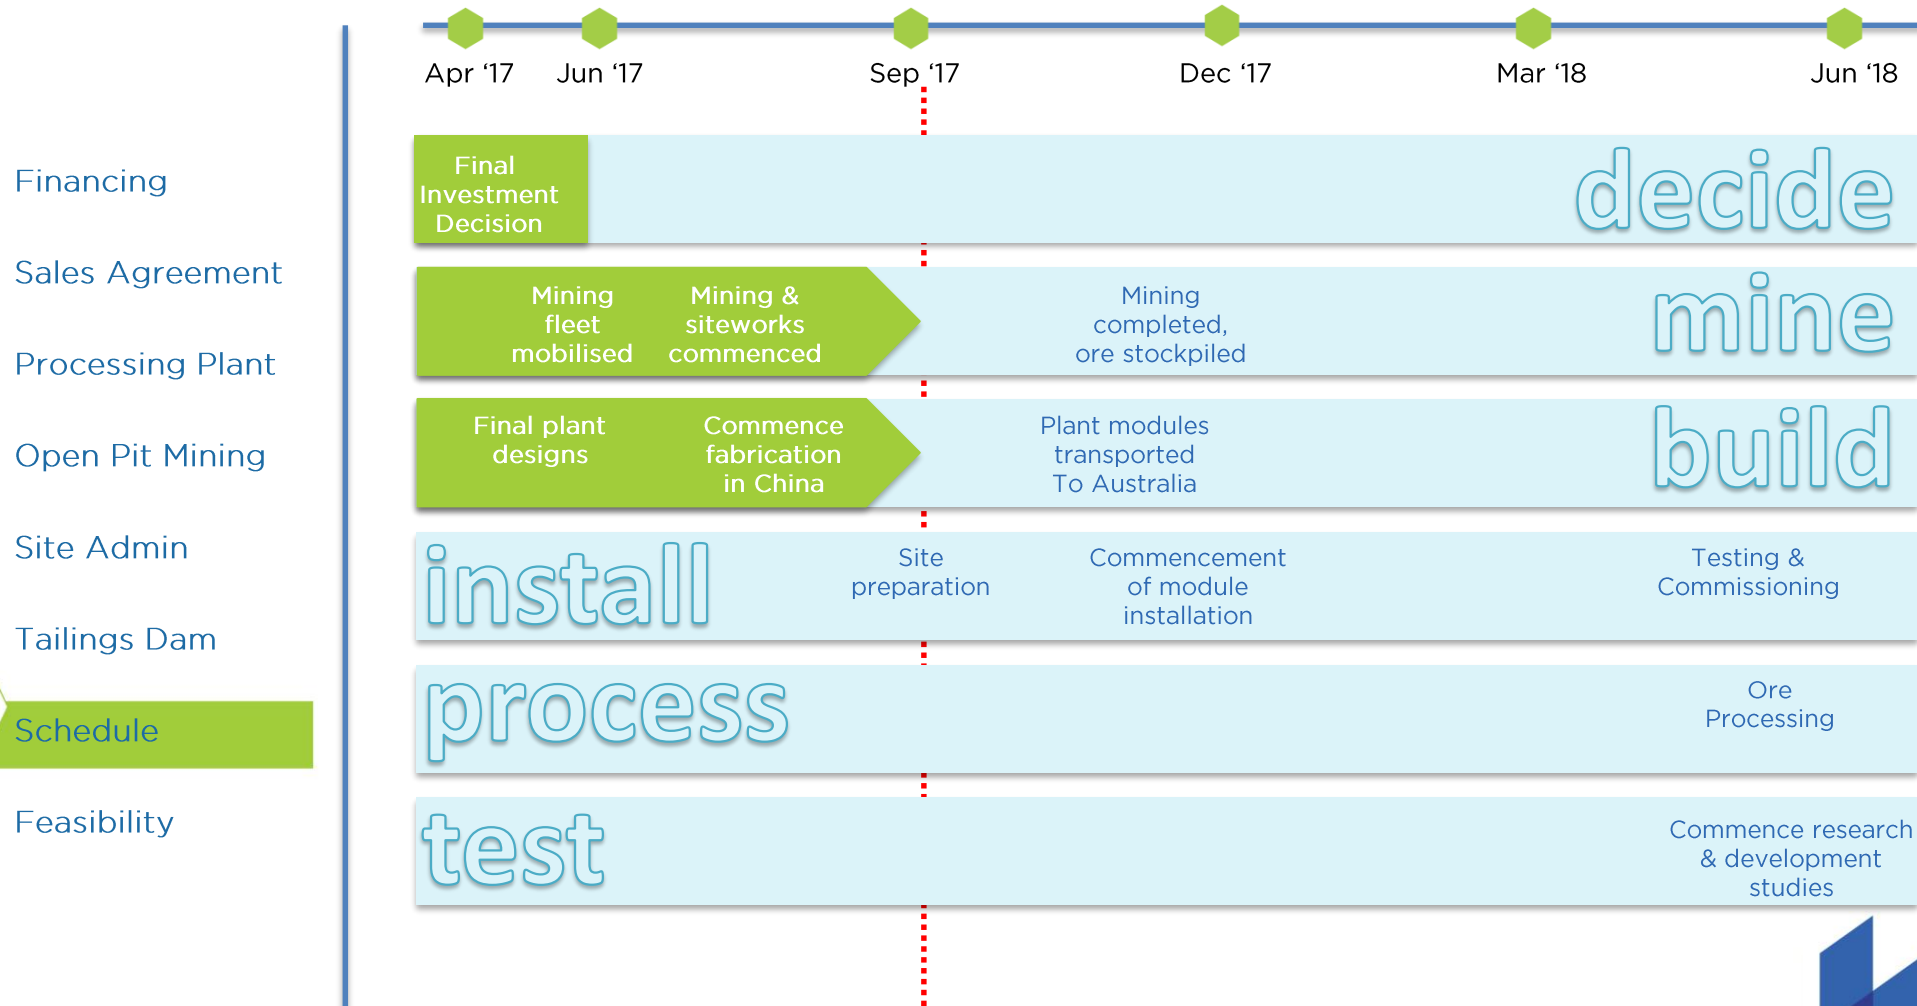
Financing

Sales Agreement

Processing Plant

Open Pit Mining

Site Admin

Tailings Dam

Schedule

Feasibility

Apr ‘17 Jun ‘17 Sep ‘17 Dec ‘17 Mar ‘18 Jun ‘18

Final Investment Decision

decide

Mining fleet mobilised

Mining & siteworks commenced

Mining completed, ore stockpiled

mine

Final plant designs

Commence fabrication in China

Plant modules transported To Australia

build

install

Site preparation

Commencement of module installation

Testing & Commissioning

process

Ore Processing

test

Commence research & development studies